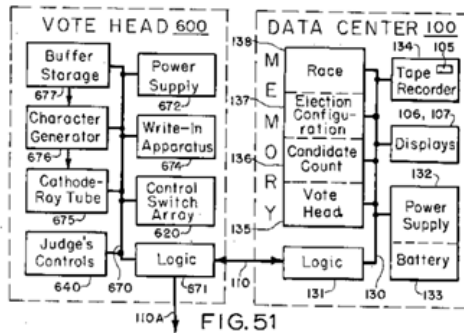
VOTE HEAD 600

Buffer Storage
677
Character Generator
676
Cathode-Ray Tube
675
Judge's Controls
640
670
Power Supply
672
Write-In Apparatus
674
Control Switch Array
620
Logic
671
110A
110

DATA CENTER 100

138
MEMORY
137
136
135
Race
Election Configuration
Candidate Count
Vote Head
134
105
Tape Recorder
106, 107
Displays
132
Power Supply
Battery
133
Logic
131
130

FIG. 51